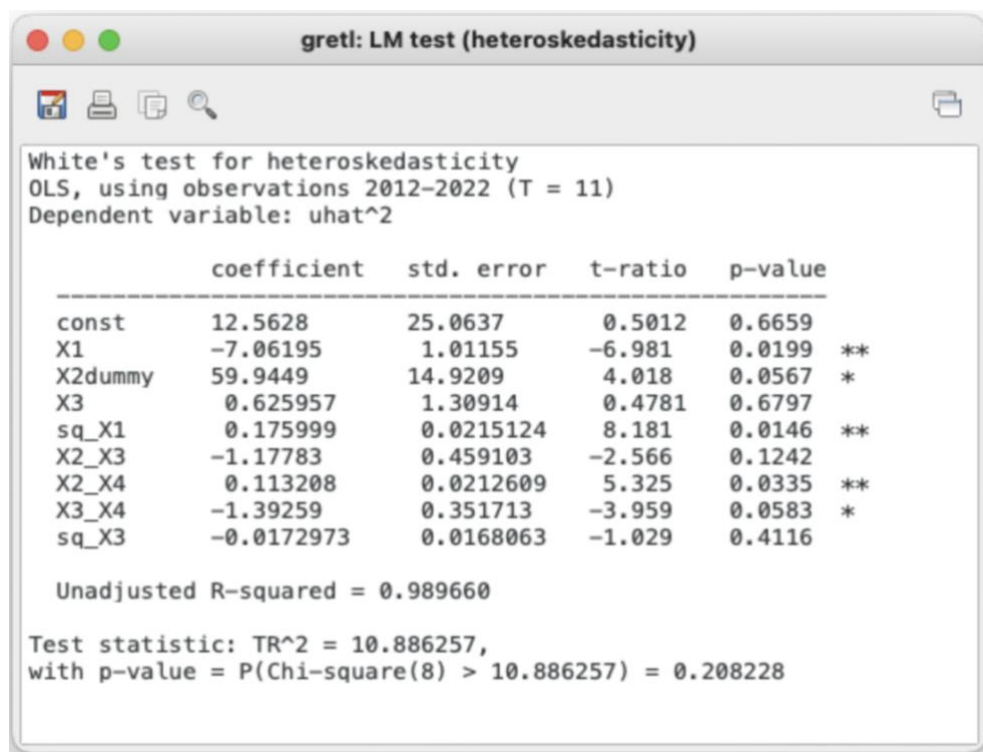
gretl: LM test (heteroskedasticity)

White's test for heteroskedasticity
OLS, using observations 2012-2022 (T = 11)
Dependent variable: uhat^2

| | coefficient | std. error | t-ratio | p-value | |
|---|---|---|---|---|---|
| const | 12.5628 | 25.0637 | 0.5012 | 0.6659 | |
| X1 | −7.06195 | 1.01155 | −6.981 | 0.0199 | ** |
| X2dummy | 59.9449 | 14.9209 | 4.018 | 0.0567 | * |
| X3 | 0.625957 | 1.30914 | 0.4781 | 0.6797 | |
| sq_X1 | 0.175999 | 0.0215124 | 8.181 | 0.0146 | ** |
| X2_X3 | −1.17783 | 0.459103 | −2.566 | 0.1242 | |
| X2_X4 | 0.113208 | 0.0212609 | 5.325 | 0.0335 | ** |
| X3_X4 | −1.39259 | 0.351713 | −3.959 | 0.0583 | * |
| sq_X3 | −0.0172973 | 0.0168063 | −1.029 | 0.4116 | |

Unadjusted R-squared = 0.989660

Test statistic: TR^2 = 10.886257,
with p-value = P(Chi-square(8) > 10.886257) = 0.208228